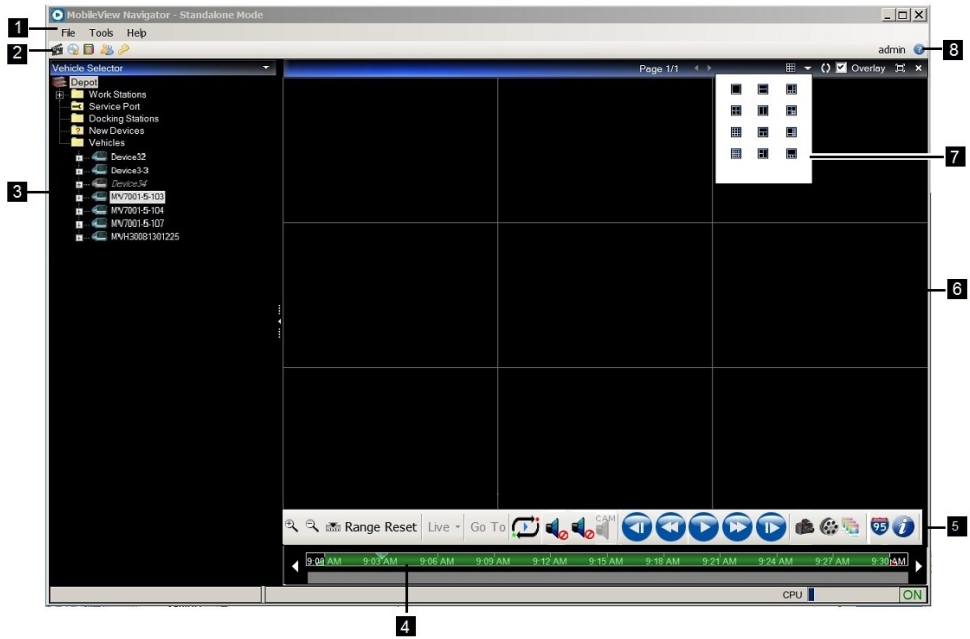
1
MobileView Navigator - Standalone Mode
File Tools Help
2
admin
8
Vehicle Selector
Page 1/1
Overlay
Depot
Work Stations
Service Port
Docking Stations
New Devices
Vehicles
Device32
Device3-3
Device34
MV7001-5-103
MV7001-5-104
MV7001-5-107
MVH30081301225
3
7
6
Range Reset Live Go To
CAM
95
5
9:00 AM 9:03 AM 9:06 AM 9:09 AM 9:12 AM 9:15 AM 9:18 AM 9:21 AM 9:24 AM 9:27 AM 9:30 AM
CPU
ON
4